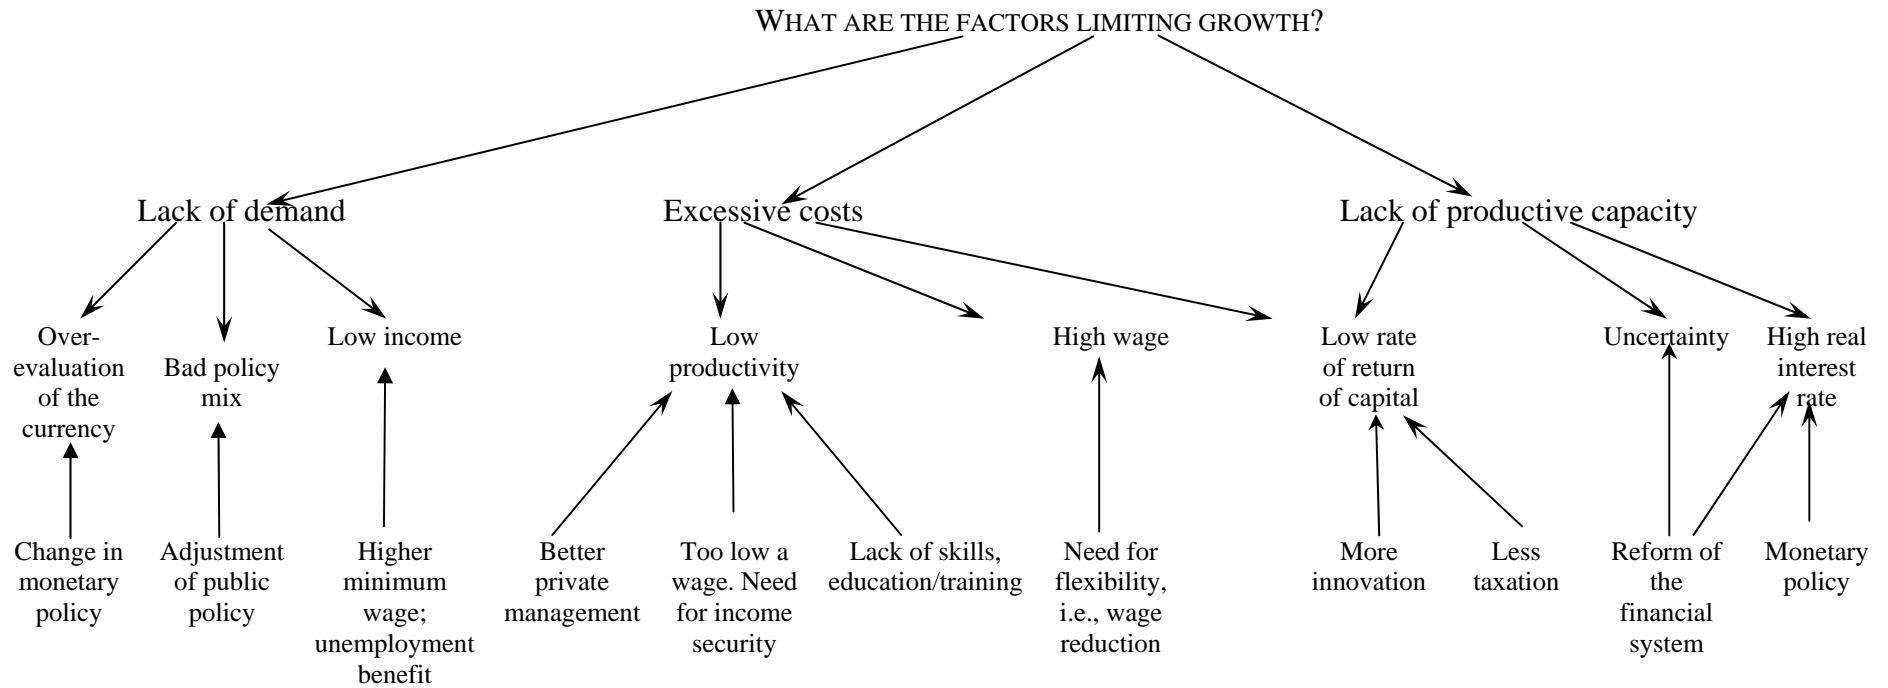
WHAT ARE THE FACTORS LIMITING GROWTH?

Lack of demand

Excessive costs

Lack of productive capacity

Over-evaluation of the currency

Bad policy mix

Low income

Low productivity

High wage

Low rate of return of capital

Uncertainty

High real interest rate

Change in monetary policy

Adjustment of public policy

Higher minimum wage; unemployment benefit

Better private management

Too low a wage. Need for income security

Lack of skills, education/training

Need for flexibility, i.e., wage reduction

More innovation

Less taxation

Reform of the financial system

Monetary policy